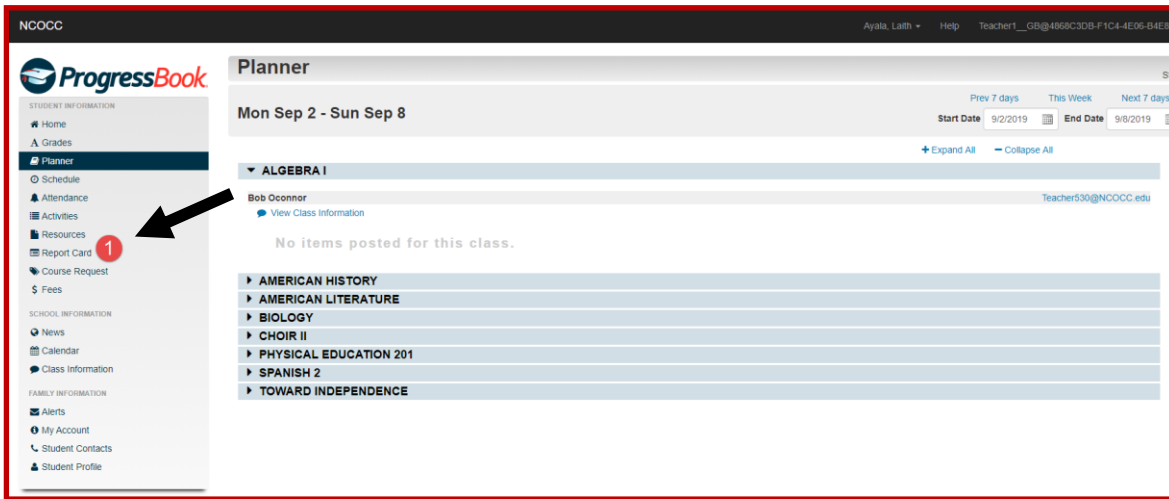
NCOCC

Ayala, Laith ▾ Help Teacher1__GB@4868C3DB-F1C4-4E06-B4E8

ProgressBook

STUDENT INFORMATION
Home
Grades
Planner
Schedule
Attendance
Activities
Resources
Report Card
1
Course Request
$ Fees

SCHOOL INFORMATION
News
Calendar
Class Information

FAMILY INFORMATION
Alerts
My Account
Student Contacts
Student Profile

Planner

Mon Sep 2 - Sun Sep 8

Prev 7 days This Week Next 7 days
Start Date 9/2/2019 End Date 9/8/2019

+ Expand All − Collapse All

▾ ALGEBRA I
Bob Oconnor Teacher530@NCOCC.edu
View Class Information
No items posted for this class.

▸ AMERICAN HISTORY
▸ AMERICAN LITERATURE
▸ BIOLOGY
▸ CHOIR II
▸ PHYSICAL EDUCATION 201
▸ SPANISH 2
▸ TOWARD INDEPENDENCE